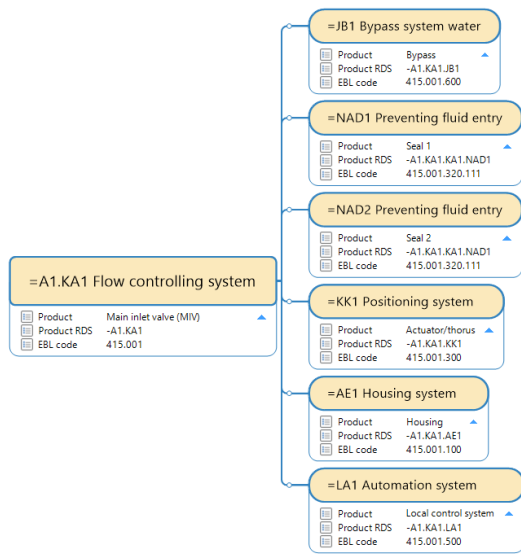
=A1.KA1 Flow controlling system

| | |
|---|---|
| Product | Main inlet valve (MIV) |
| Product RDS | -A1.KA1 |
| EBL code | 415.001 |

=JB1 Bypass system water

| | |
|---|---|
| Product | Bypass |
| Product RDS | -A1.KA1.JB1 |
| EBL code | 415.001.600 |

=NAD1 Preventing fluid entry

| | |
|---|---|
| Product | Seal 1 |
| Product RDS | -A1.KA1.KA1.NAD1 |
| EBL code | 415.001.320.111 |

=NAD2 Preventing fluid entry

| | |
|---|---|
| Product | Seal 2 |
| Product RDS | -A1.KA1.KA1.NAD1 |
| EBL code | 415.001.320.111 |

=KK1 Positioning system

| | |
|---|---|
| Product | Actuator/thorus |
| Product RDS | -A1.KA1.KK1 |
| EBL code | 415.001.300 |

=AE1 Housing system

| | |
|---|---|
| Product | Housing |
| Product RDS | -A1.KA1.AE1 |
| EBL code | 415.001.100 |

=LA1 Automation system

| | |
|---|---|
| Product | Local control system |
| Product RDS | -A1.KA1.LA1 |
| EBL code | 415.001.500 |